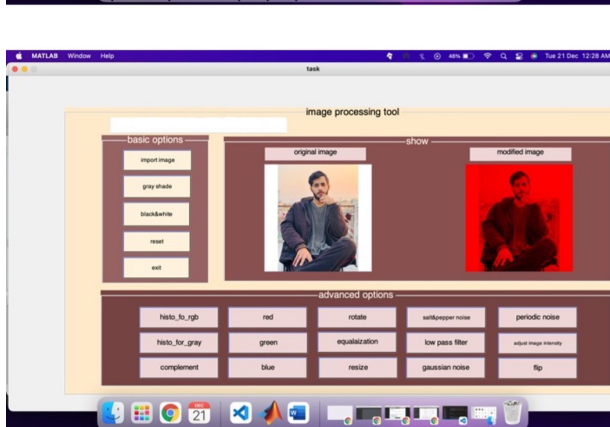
MATLAB Window Help

46% Tue 21 Dec 12:28 AM

task

image processing tool

basic options

import image

gray shade

black&white

reset

exit

show

original image

modified image

advanced options

| histo_fo_rgb | red | rotate | salt&pepper noise | periodic noise |
|---|---|---|---|---|
| histo_for_gray | green | equalaization | low pass filter | adjust image intensity |
| complement | blue | resize | gaussian noise | flip |

DEC 21